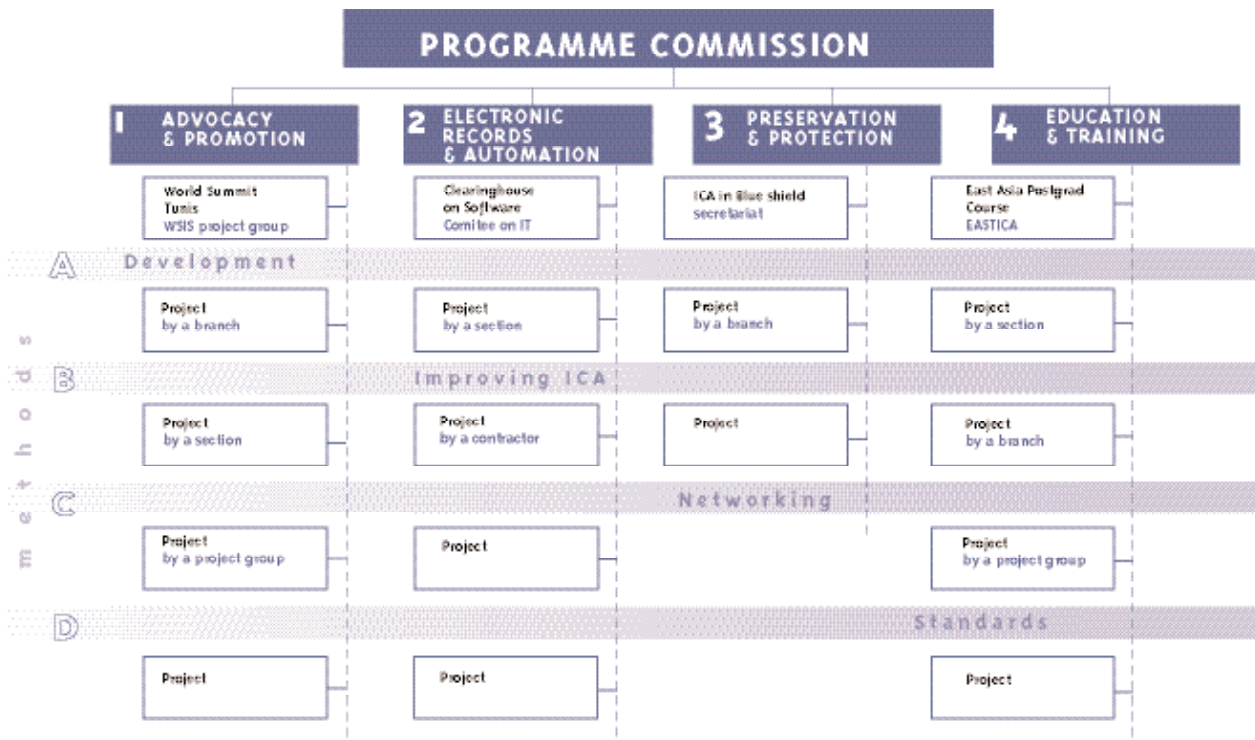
PROGRAMME COMMISSION

1 ADVOCACY & PROMOTION

2 ELECTRONIC RECORDS & AUTOMATION

3 PRESERVATION & PROTECTION

4 EDUCATION & TRAINING

World Summit Tunis
WSIS project group

Clearinghouse on Software
Comitee on IT

ICA in Blue shield
secretariat

East Asia Postgrad Course
EASTICA

methods

A Development

Project
by a branch

Project
by a section

Project
by a branch

Project
by a section

B Improving ICA

Project
by a section

Project
by a contractor

Project

Project
by a branch

C Networking

Project
by a project group

Project

Project
by a project group

D Standards

Project

Project

Project